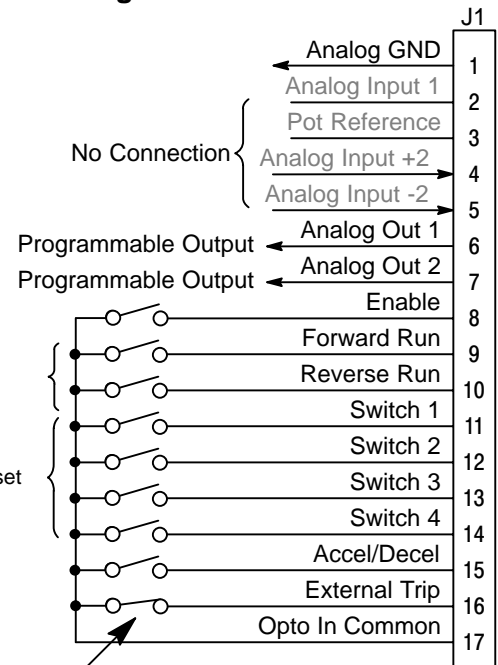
J1

Analog GND 1
Analog Input 1 2
Pot Reference 3
No Connection
Analog Input +2 4
Analog Input -2 5
Programmable Output
Analog Out 1 6
Programmable Output
Analog Out 2 7
Enable 8
Forward Run 9
Reverse Run 10
Switch 1 11
set
Switch 2 12
Switch 3 13
Switch 4 14
Accel/Decel 15
External Trip 16
Opto In Common 17